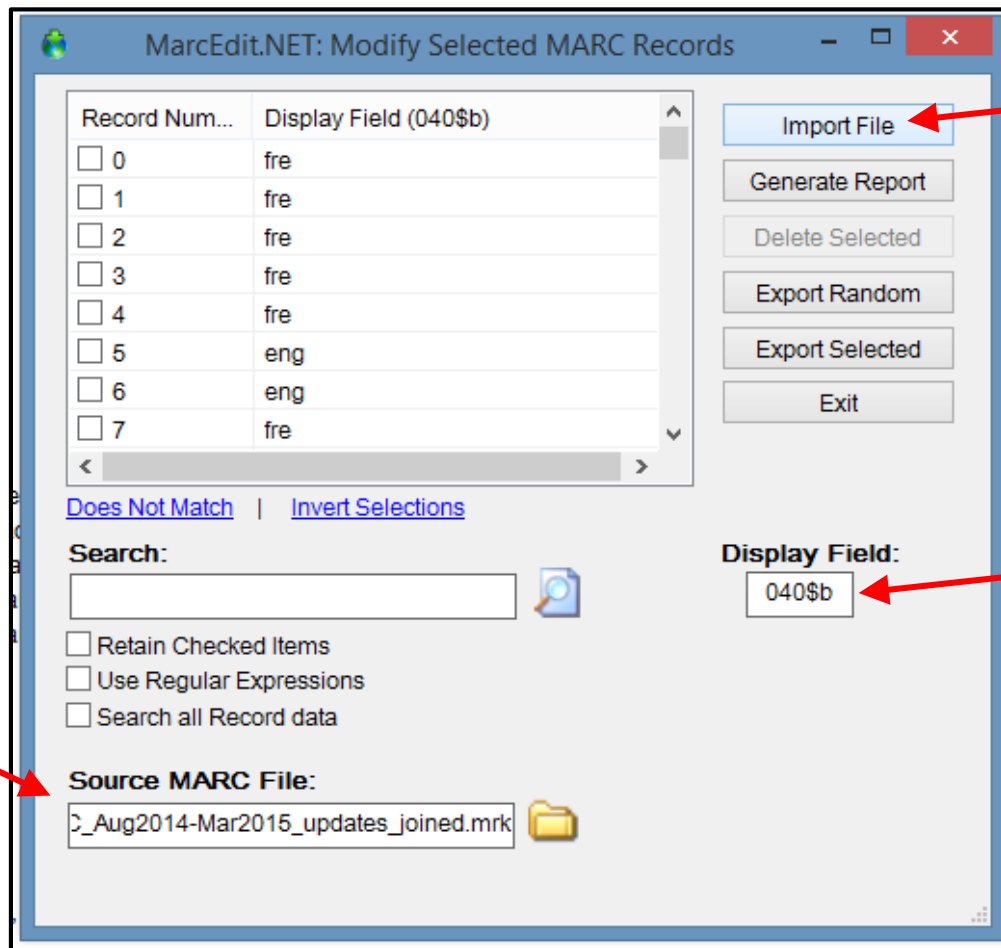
MarcEdit.NET: Modify Selected MARC Records

| Record Num... | Display Field (040$b) |
|---|---|
| 0 | fre |
| 1 | fre |
| 2 | fre |
| 3 | fre |
| 4 | fre |
| 5 | eng |
| 6 | eng |
| 7 | fre |

Import File
Generate Report
Delete Selected
Export Random
Export Selected
Exit

Does Not Match | Invert Selections

Search:

Display Field:
040$b

Retain Checked Items
Use Regular Expressions
Search all Record data

Source MARC File:
:_Aug2014-Mar2015_updates_joined.mrk